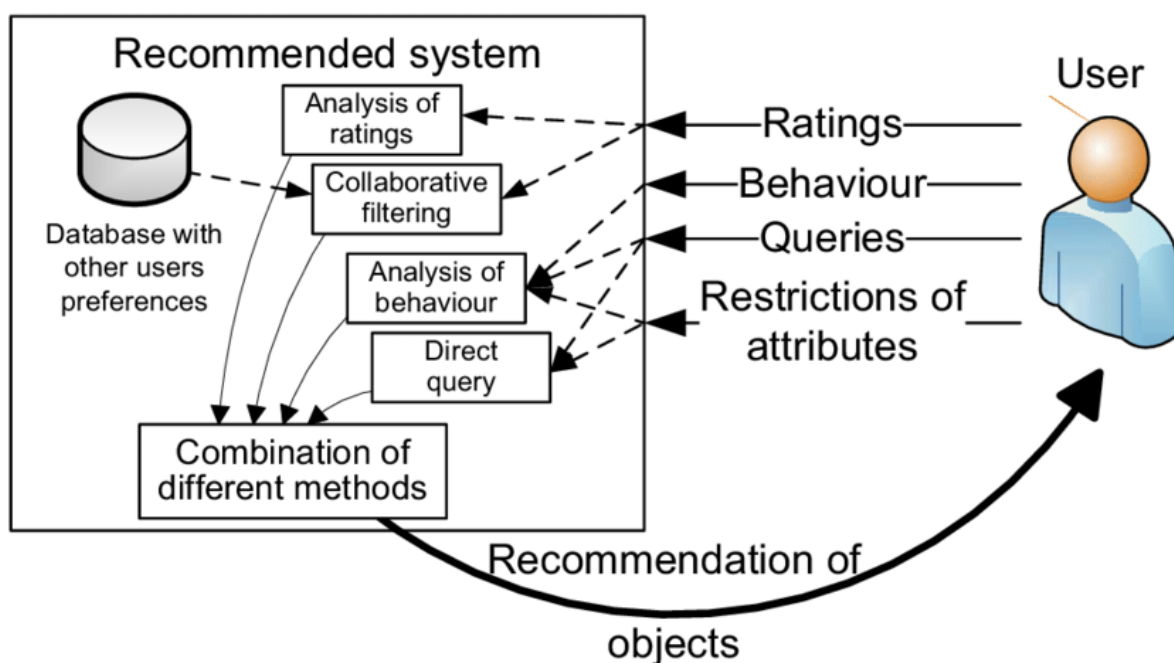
Recommended system

Analysis of ratings

Collaborative filtering

Database with other users preferences

Analysis of behaviour

Direct query

Combination of different methods

User

Ratings

Behaviour

Queries

Restrictions of attributes

Recommendation of objects